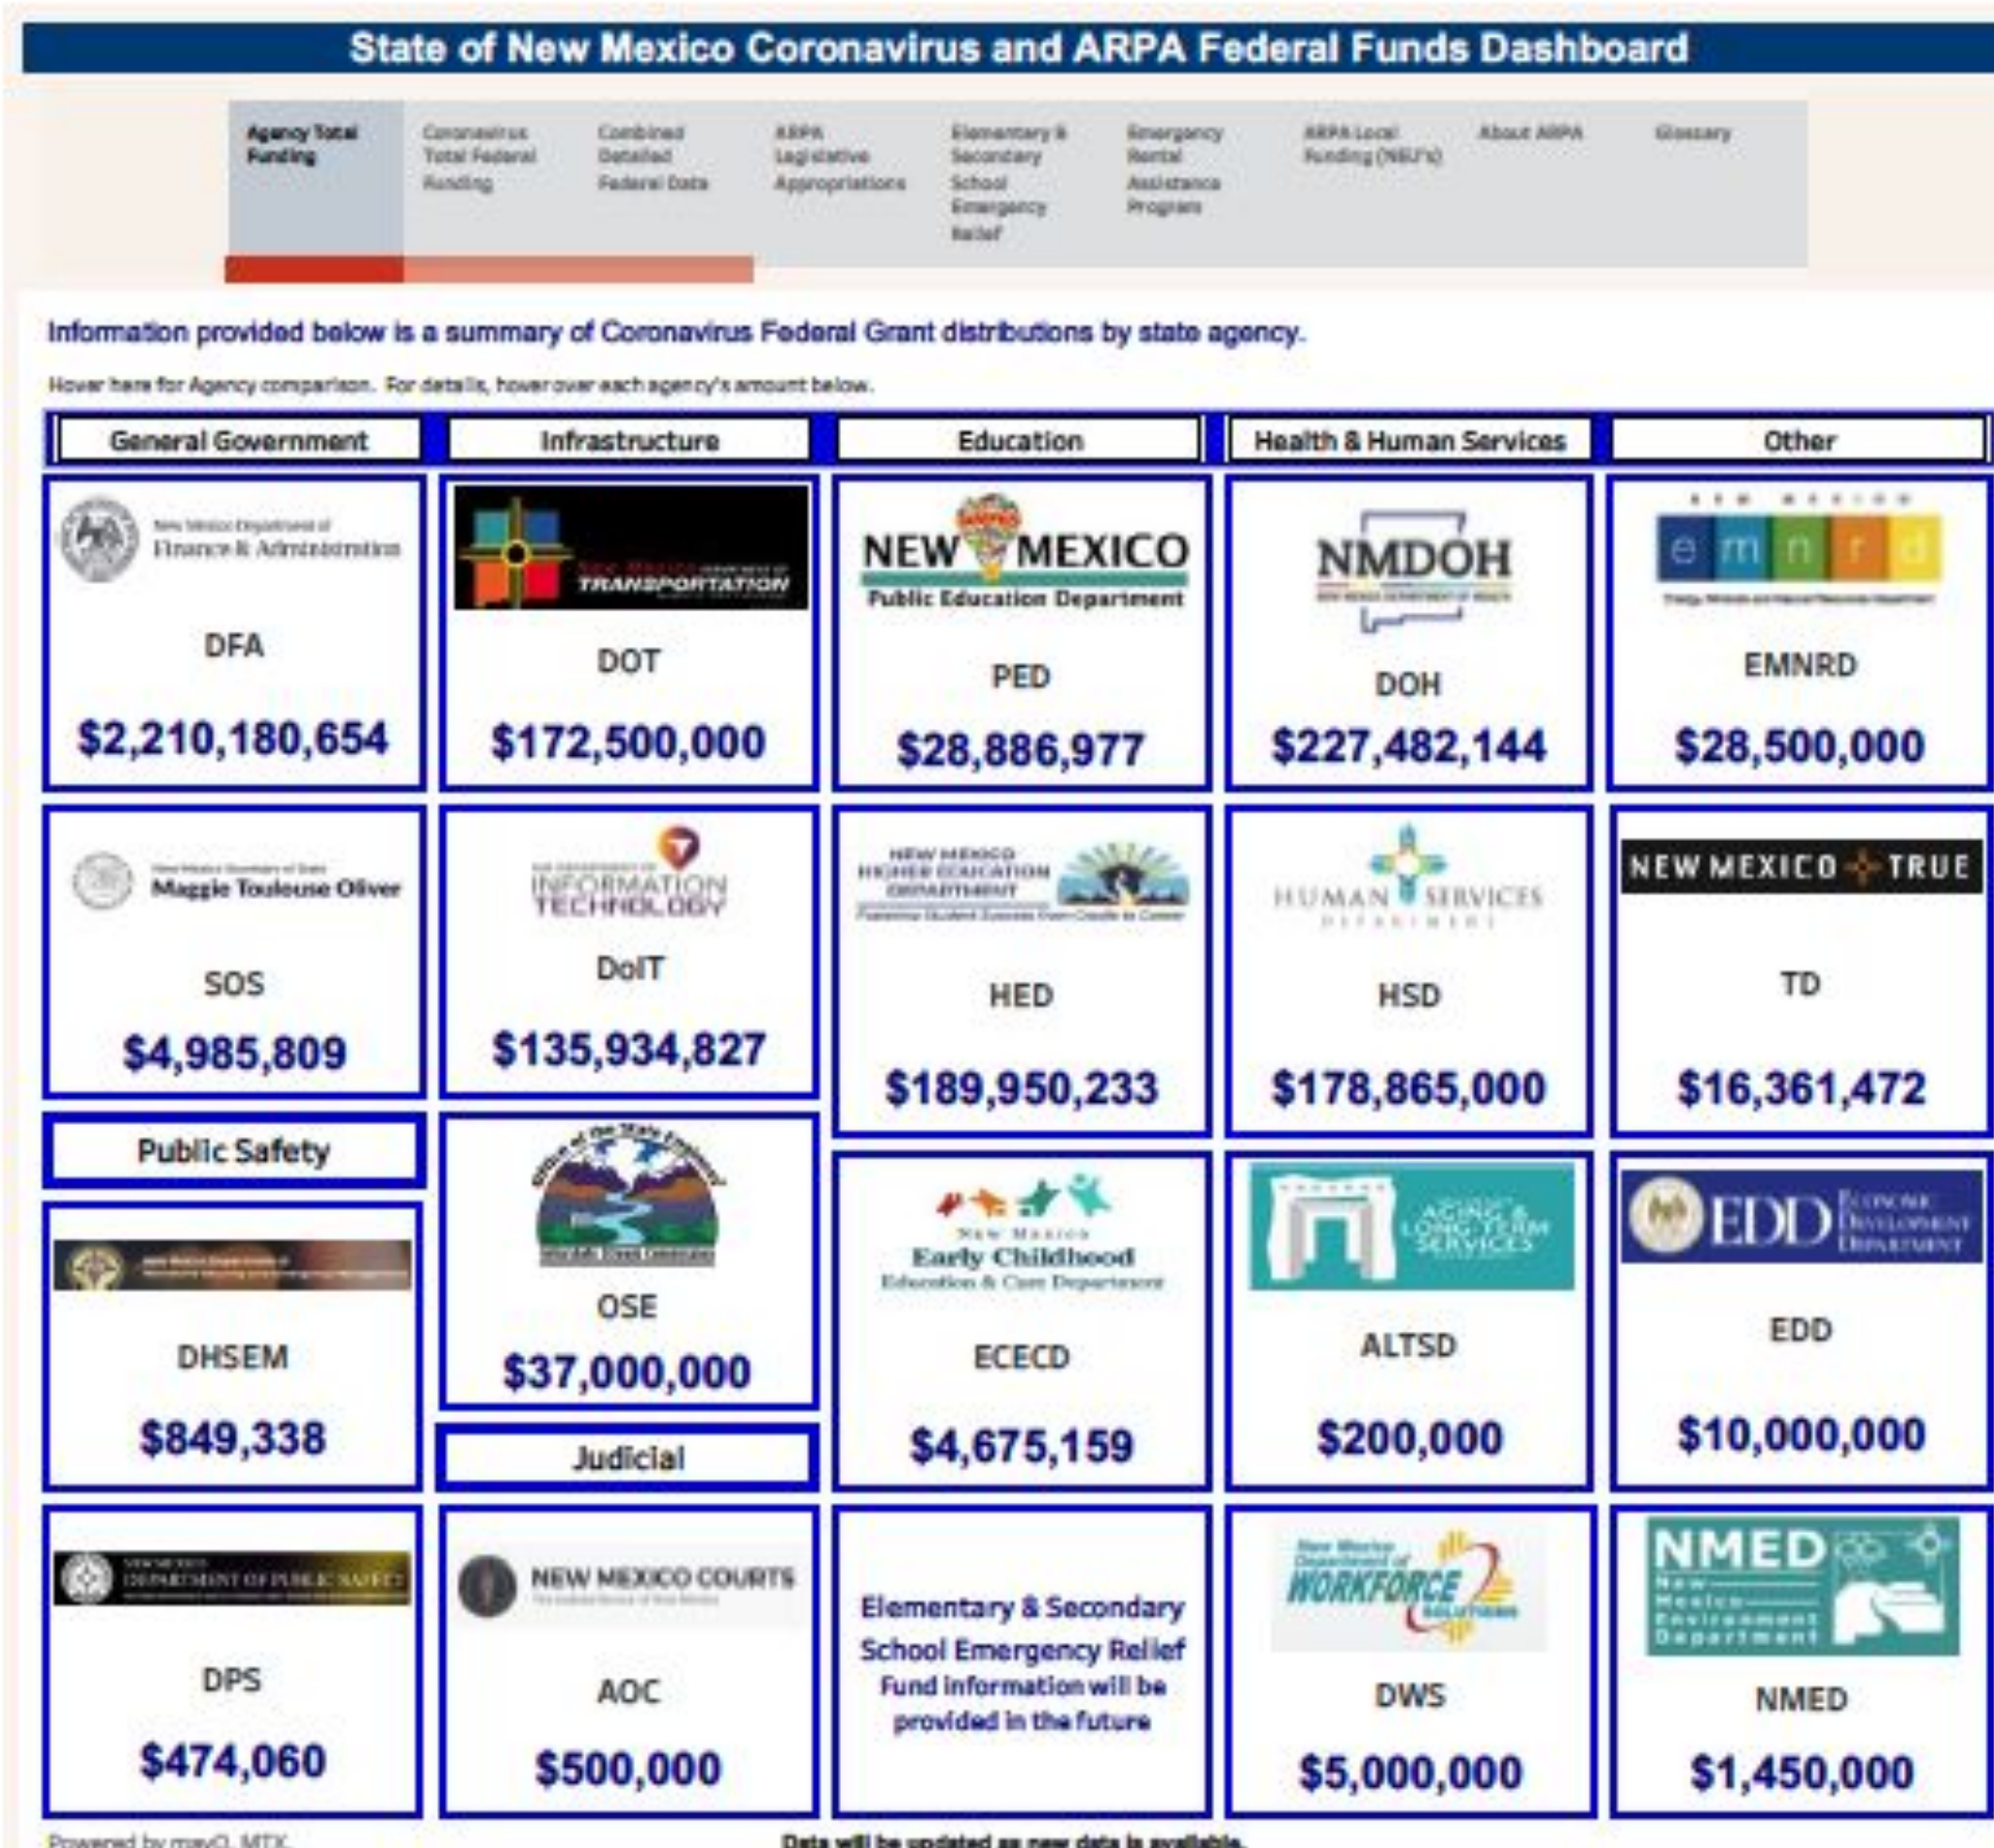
State of New Mexico Coronavirus and ARPA Federal Funds Dashboard

Agency Total Funding | Coronavirus Total Federal Funding | Combined Detailed Federal Data | ARPA Legislative Appropriations | Elementary & Secondary School Emergency Relief | Emergency Rental Assistance Program | ARPA Local Funding (NEU's) | About ARPA | Glossary

Information provided below is a summary of Coronavirus Federal Grant distributions by state agency.

Hover here for Agency comparison. For details, hover over each agency's amount below.

| General Government | Infrastructure | Education | Health & Human Services | Other |
|---|---|---|---|---|
| New Mexico Department of Finance & Administration DFA $2,210,180,654 | New Mexico Department of Transportation DOT $172,500,000 | NEW MEXICO Public Education Department PED $28,886,977 | NMDOH DOH $227,482,144 | emnrd EMNRD $28,500,000 |
| Maggie Toulouse Oliver SOS $4,985,809 | INFORMATION TECHNOLOGY DoIT $135,934,827 | NEW MEXICO HIGHER EDUCATION DEPARTMENT HED $189,950,233 | HUMAN SERVICES DEPARTMENT HSD $178,865,000 | NEW MEXICO TRUE TD $16,361,472 |
| Public Safety | Office of the State Engineer OSE $37,000,000 | New Mexico Early Childhood Education & Care Department ECECD $4,675,159 | AGING & LONG-TERM SERVICES ALTSD $200,000 | EDD Economic Development Department EDD $10,000,000 |
| DHSEM $849,338 | Judicial | | | |
| DEPARTMENT OF PUBLIC SAFETY DPS $474,060 | NEW MEXICO COURTS AOC $500,000 | Elementary & Secondary School Emergency Relief Fund information will be provided in the future | New Mexico Department of Workforce Solutions DWS $5,000,000 | NMED New Mexico Environment Department NMED $1,450,000 |

Powered by mavQ. MTX

Data will be updated as new data is available.